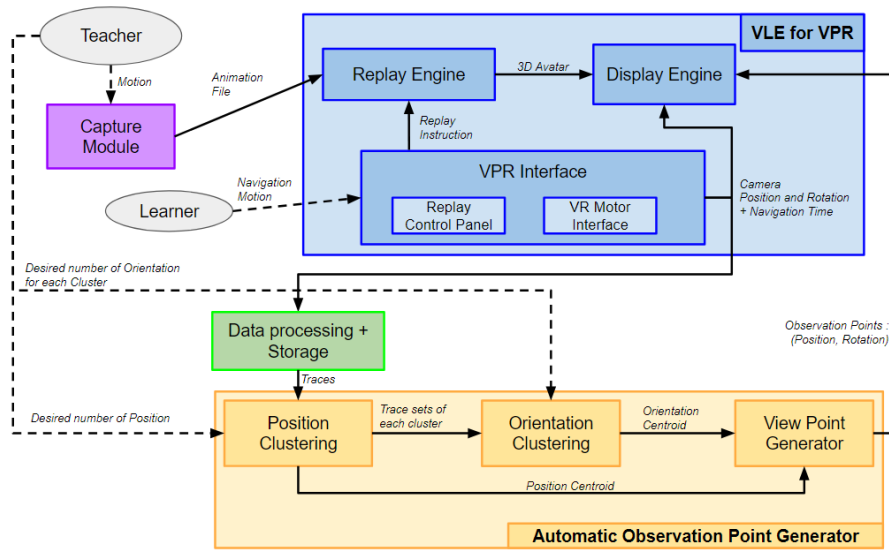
Teacher

Motion

Capture Module

Animation File

VLE for VPR

Replay Engine

3D Avatar

Display Engine

Replay Instruction

VPR Interface

Replay Control Panel

VR Motor Interface

Navigation Motion

Learner

Camera Position and Rotation + Navigation Time

Desired number of Orientation for each Cluster

Data processing + Storage

Traces

Observation Points : (Position, Rotation)

Desired number of Position

Position Clustering

Trace sets of each cluster

Orientation Clustering

Orientation Centroid

View Point Generator

Position Centroid

Automatic Observation Point Generator